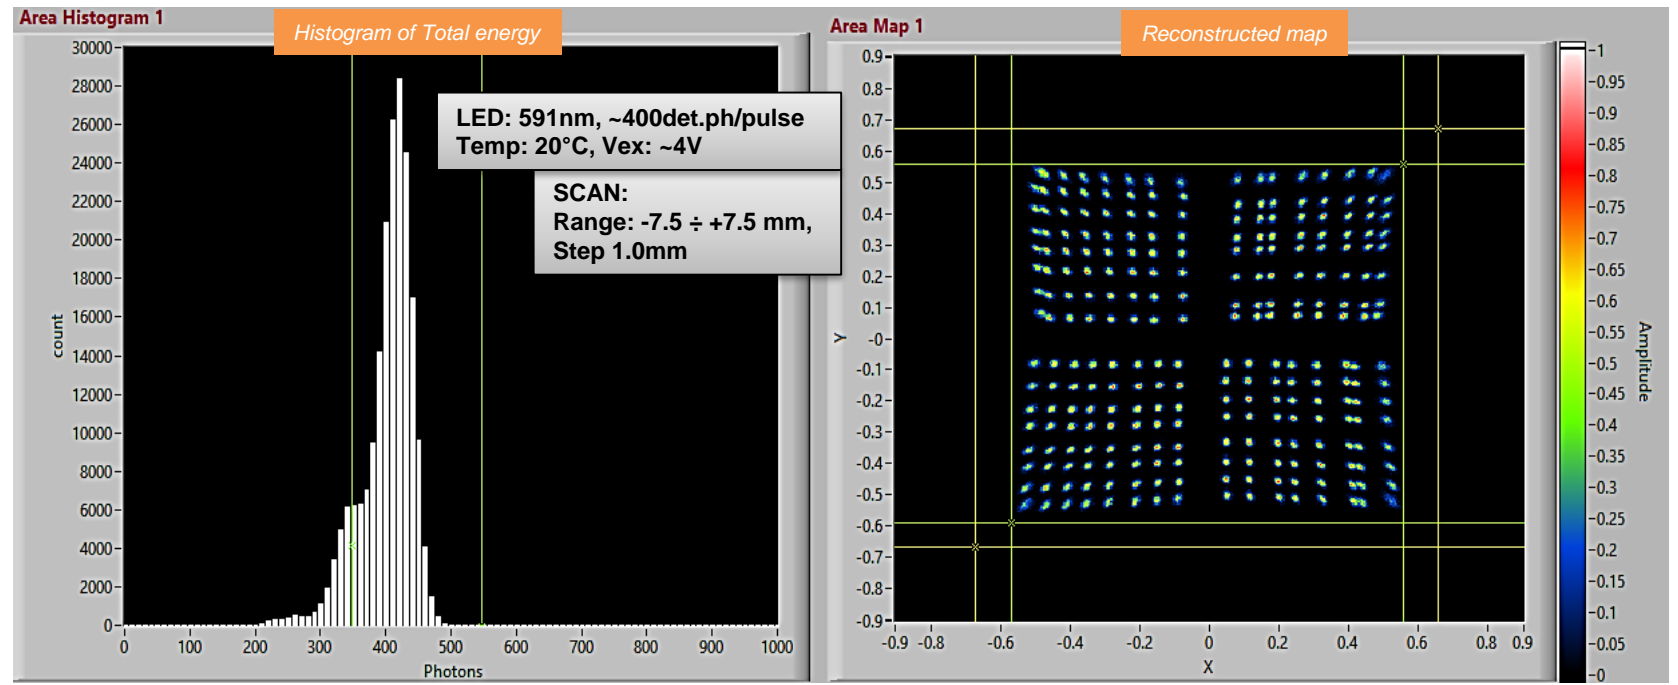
Area Histogram 1

Histogram of Total energy

LED: 591nm, ~400det.ph/pulse
Temp: 20°C, Vex: ~4V

SCAN:
Range: -7.5 ÷ +7.5 mm,
Step 1.0mm

30000
28000
26000
24000
22000
20000
18000
16000
14000
12000
10000
8000
6000
4000
2000
0

count

0 100 200 300 400 500 600 700 800 900 1000

Photons

Area Map 1

Reconstructed map

0.9
0.8
0.7
0.6
0.5
0.4
0.3
0.2
0.1
-0
-0.1
-0.2
-0.3
-0.4
-0.5
-0.6
-0.7
-0.8
-0.9

Y

-0.9 -0.8 -0.6 -0.4 -0.2 0 0.2 0.4 0.6 0.8 0.9

X

1
0.95
0.9
0.85
0.8
0.75
0.7
0.65
0.6
0.55
0.5
0.45
0.4
0.35
0.3
0.25
0.2
0.15
0.1
0.05
0

Amplitude